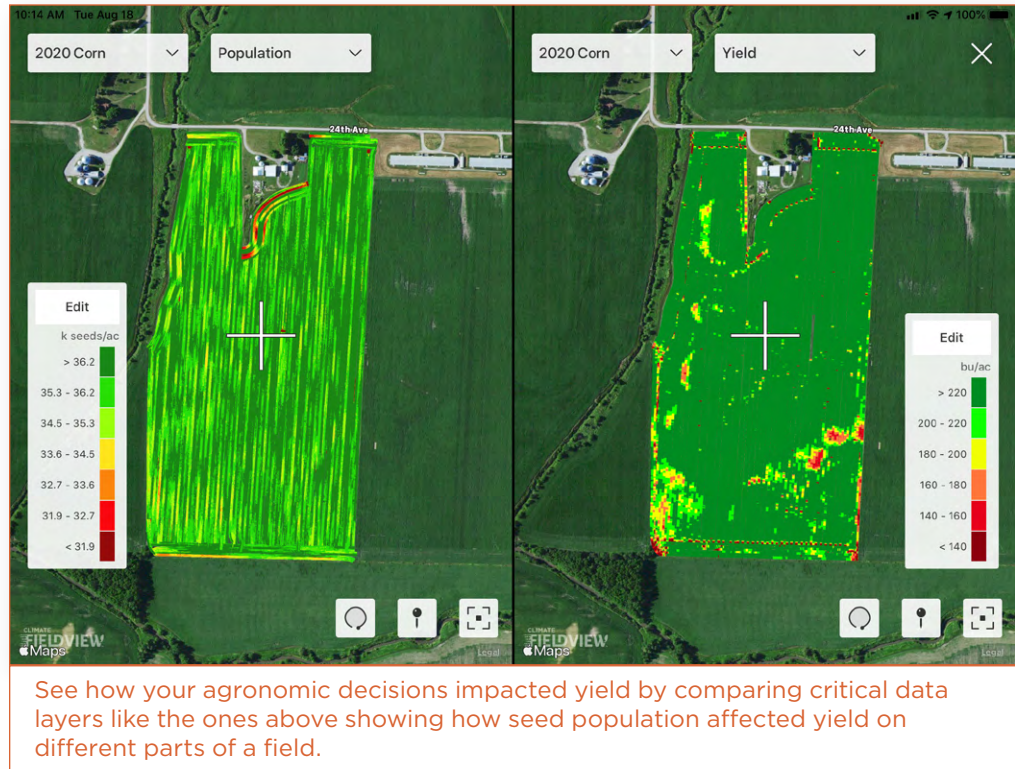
10:14 AM Tue Aug 18

100%

2020 Corn

Population

24th Ave

Edit

k seeds/ac

> 36.2

35.3 - 36.2

34.5 - 35.3

33.6 - 34.5

32.7 - 33.6

31.9 - 32.7

< 31.9

CLIMATE FIELDVIEW

Maps

Legal

2020 Corn

Yield

24th Ave

Edit

bu/ac

> 220

200 - 220

180 - 200

160 - 180

140 - 160

< 140

CLIMATE FIELDVIEW

Maps

Legal

See how your agronomic decisions impacted yield by comparing critical data layers like the ones above showing how seed population affected yield on different parts of a field.